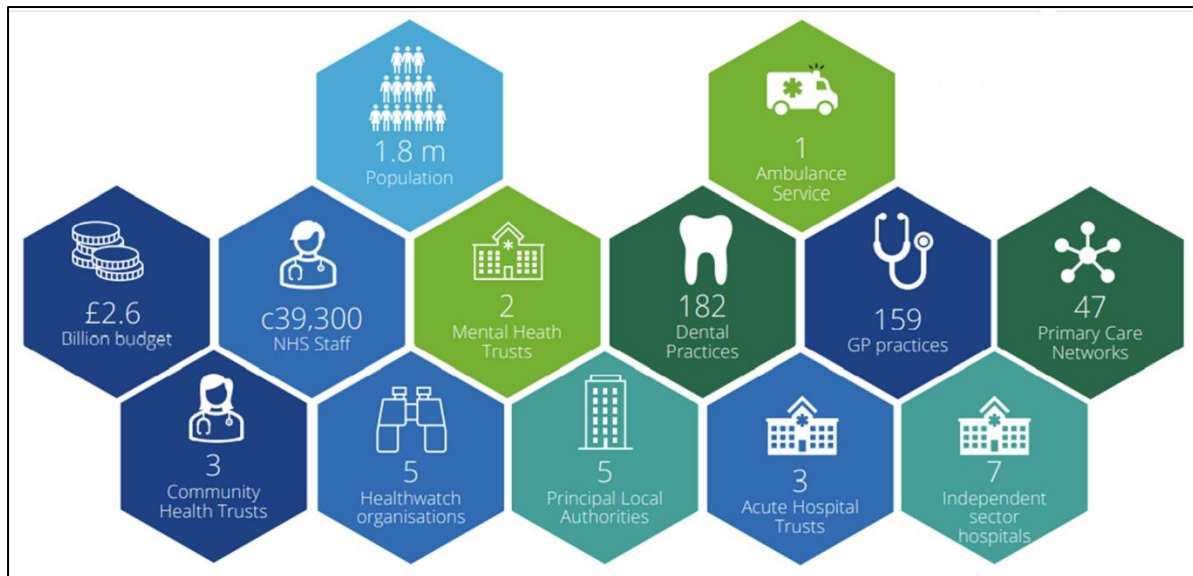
1.8 m
Population

1
Ambulance Service

£2.6
Billion budget

c39,300
NHS Staff

2
Mental Heath Trusts

182
Dental Practices

159
GP practices

47
Primary Care Networks

3
Community Health Trusts

5
Healthwatch organisations

5
Principal Local Authorities

3
Acute Hospital Trusts

7
Independent sector hospitals